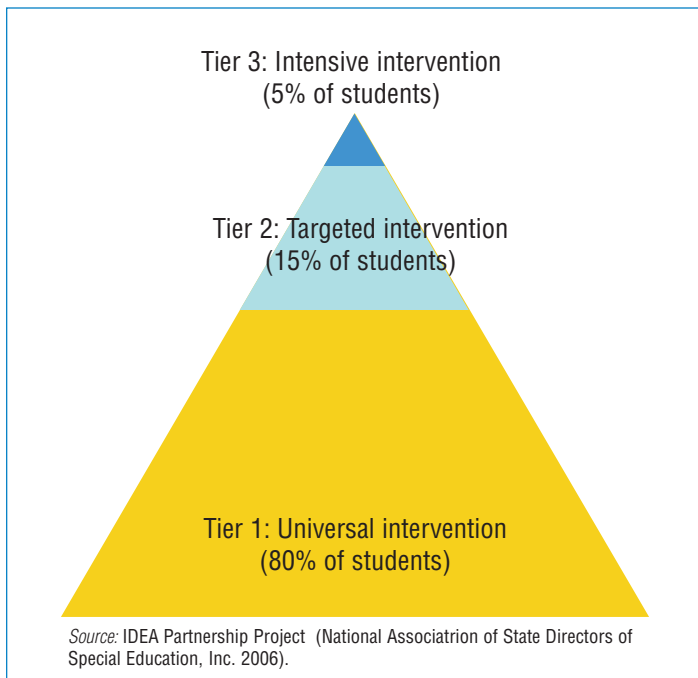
Tier 3: Intensive intervention
(5% of students)

Tier 2: Targeted intervention
(15% of students)

Tier 1: Universal intervention
(80% of students)

Source: IDEA Partnership Project (National Associatrion of State Directors of Special Education, Inc. 2006).